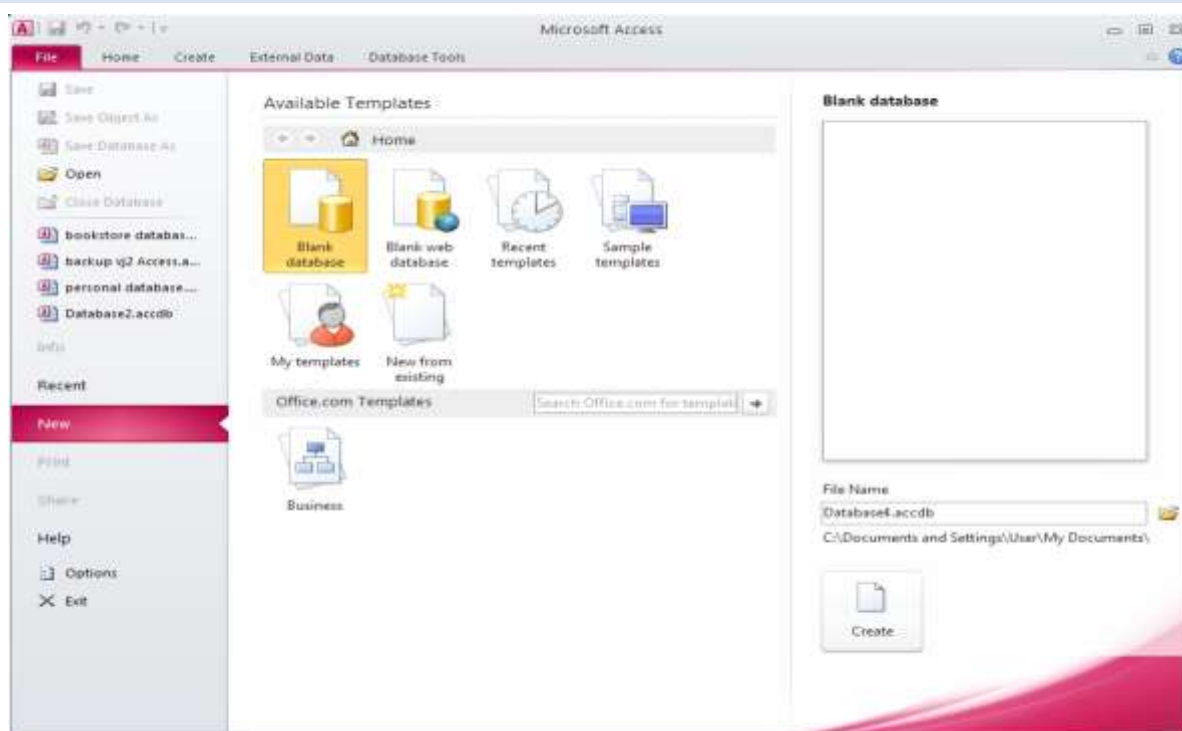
Microsoft Access

File Home Create External Data Database Tools

Save
Save Object As
Save Database As
Open
Close Database
bookstore databas...
backup vj2 Access.a...
personal database...
Database2.accdb
Info
Recent
New
Print
Share
Help
Options
Exit

Available Templates

Home

Blank database
Blank web database
Recent templates
Sample templates
My templates
New from existing

Office.com Templates

Search Office.com for templat

Business

Blank database

File Name
Database4.accdb
C:\Documents and Settings\User\My Documents\

Create